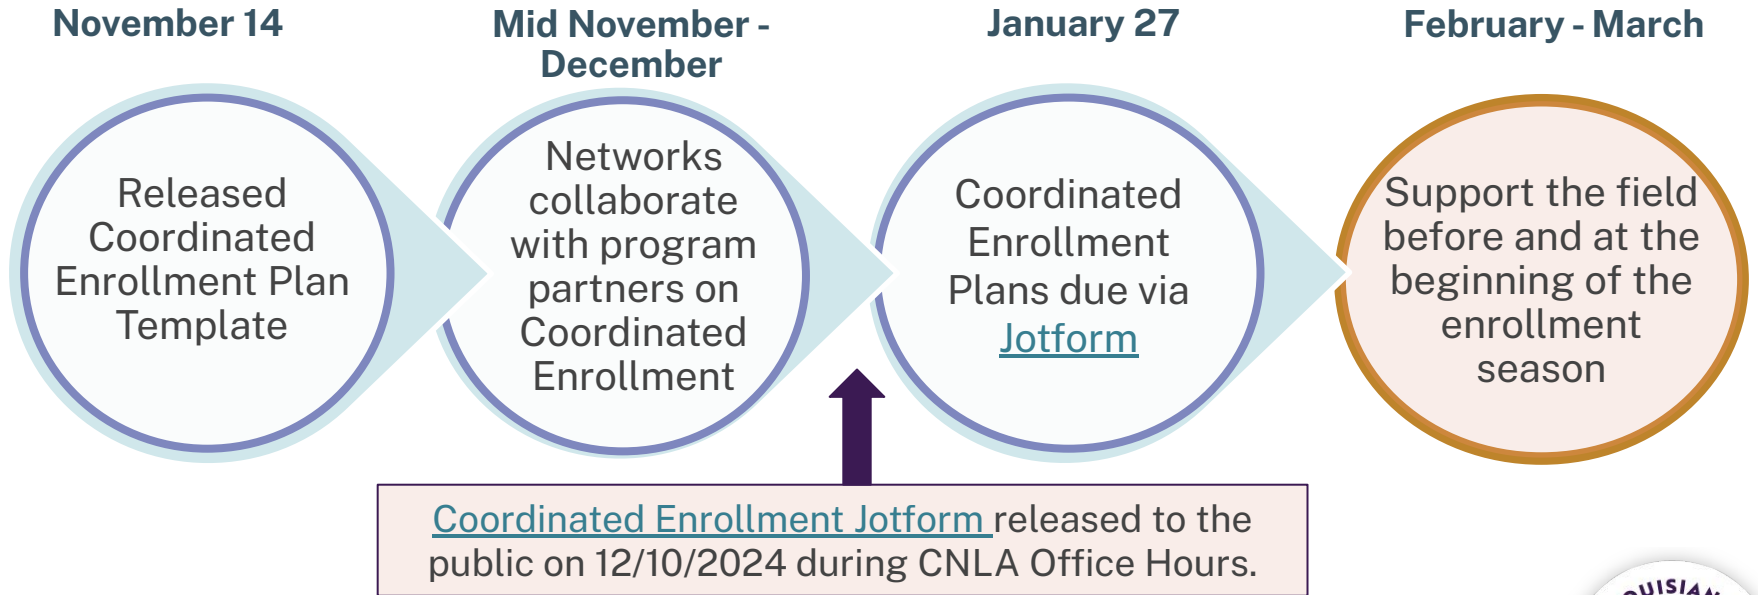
November 14

Mid November - December

January 27

February - March

Released Coordinated Enrollment Plan Template

Networks collaborate with program partners on Coordinated Enrollment

Coordinated Enrollment Plans due via Jotform

Support the field before and at the beginning of the enrollment season

Coordinated Enrollment Jotform released to the public on 12/10/2024 during CNLA Office Hours.

OUISIA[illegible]